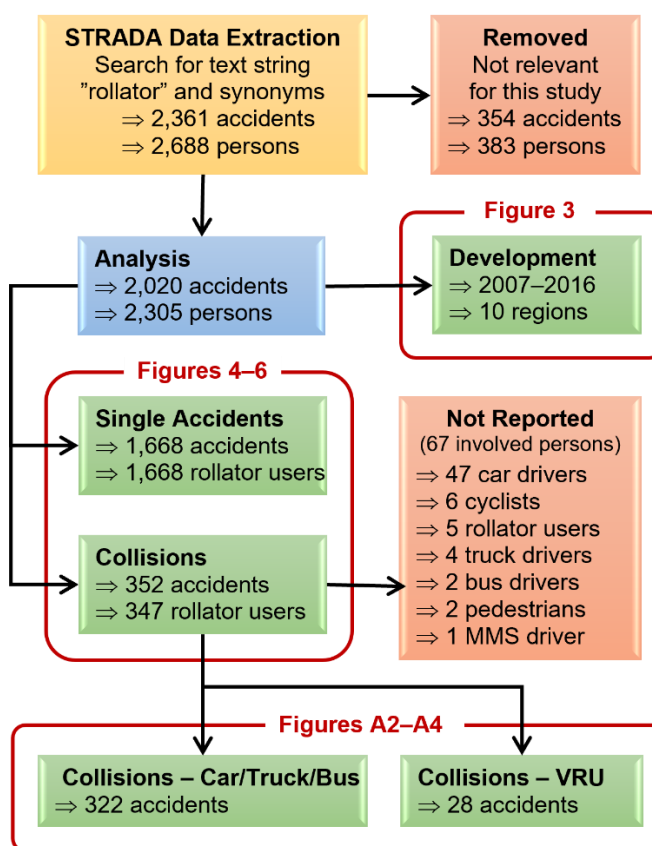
STRADA Data Extraction
Search for text string
”rollator” and synonyms
$\Rightarrow$ 2,361 accidents
$\Rightarrow$ 2,688 persons

Removed
Not relevant
for this study
$\Rightarrow$ 354 accidents
$\Rightarrow$ 383 persons

Analysis
$\Rightarrow$ 2,020 accidents
$\Rightarrow$ 2,305 persons

Figure 3

Development
$\Rightarrow$ 2007–2016
$\Rightarrow$ 10 regions

Figures 4–6

Single Accidents
$\Rightarrow$ 1,668 accidents
$\Rightarrow$ 1,668 rollator users

Collisions
$\Rightarrow$ 352 accidents
$\Rightarrow$ 347 rollator users

Not Reported
(67 involved persons)
$\Rightarrow$ 47 car drivers
$\Rightarrow$ 6 cyclists
$\Rightarrow$ 5 rollator users
$\Rightarrow$ 4 truck drivers
$\Rightarrow$ 2 bus drivers
$\Rightarrow$ 2 pedestrians
$\Rightarrow$ 1 MMS driver

Figures A2–A4

Collisions – Car/Truck/Bus
$\Rightarrow$ 322 accidents

Collisions – VRU
$\Rightarrow$ 28 accidents